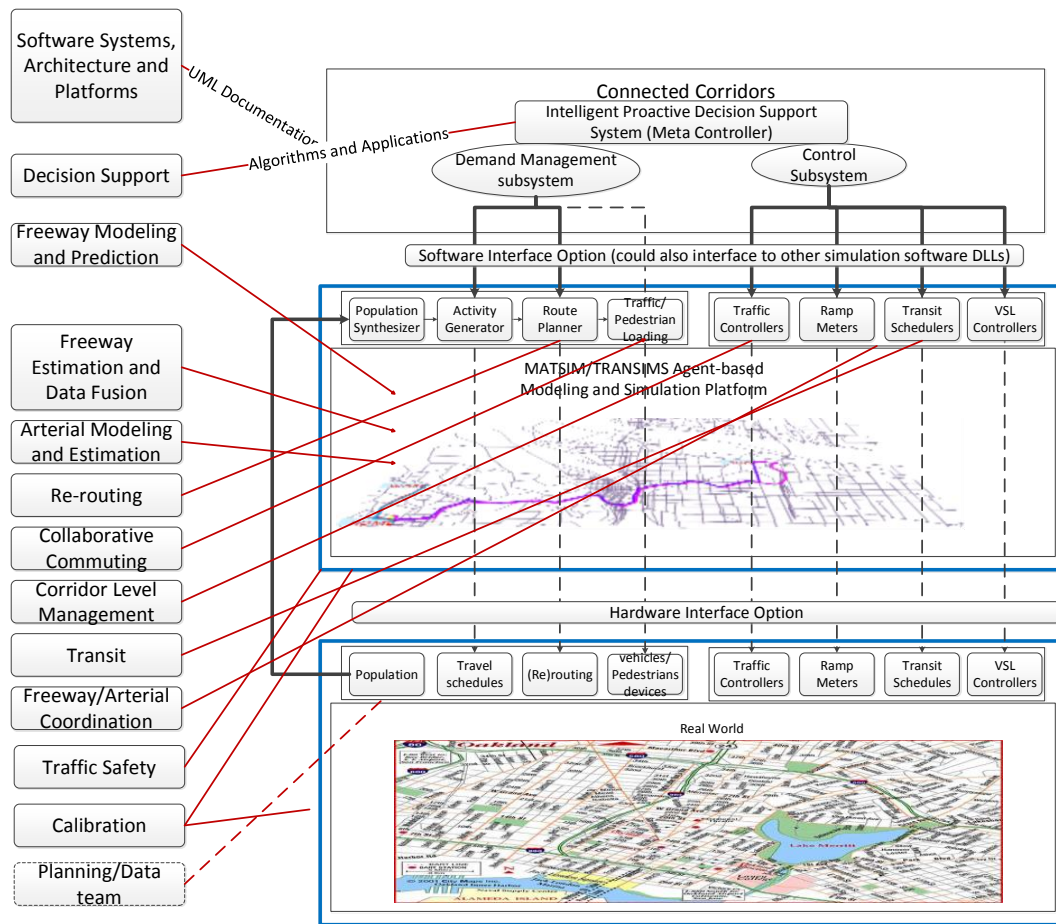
Software Systems, Architecture and Platforms

UML Documentation

Decision Support

Algorithms and Applications

Freeway Modeling and Prediction

Freeway Estimation and Data Fusion

Arterial Modeling and Estimation

Re-routing

Collaborative Commuting

Corridor Level Management

Transit

Freeway/Arterial Coordination

Traffic Safety

Calibration

Planning/Data team

Connected Corridors

Intelligent Proactive Decision Support System (Meta Controller)

Demand Management subsystem

Control Subsystem

Software Interface Option (could also interface to other simulation software DLLs)

Population Synthesizer

Activity Generator

Route Planner

Traffic/ Pedestrian Loading

Traffic Controllers

Ramp Meters

Transit Schedulers

VSL Controllers

MATSIM/TRANSIMS Agent-based Modeling and Simulation Platform

Hardware Interface Option

Population

Travel schedules

(Re)routing

vehicles/ Pedestrians devices

Traffic Controllers

Ramp Meters

Transit Schedules

VSL Controllers

Real World

Oakland

Lake Merritt

ALAMEDA ISLAND